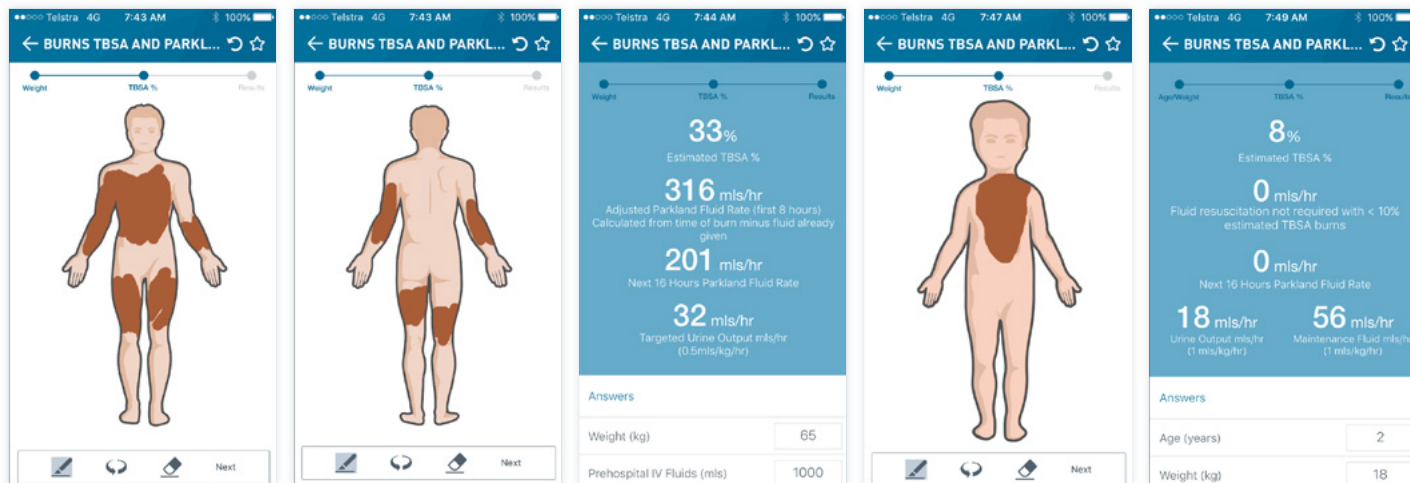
Telstra 4G 7:43 AM 100%
BURNS TBSA AND PARKL...
Weight TBSA % Results
Next

Telstra 4G 7:43 AM 100%
BURNS TBSA AND PARKL...
Weight TBSA % Results
Next

Telstra 4G 7:44 AM 100%
BURNS TBSA AND PARKL...
Weight TBSA % Results
33%
Estimated TBSA %
316 mls/hr
Adjusted Parkland Fluid Rate (first 8 hours) Calculated from time of burn minus fluid already given
201 mls/hr
Next 16 Hours Parkland Fluid Rate
32 mls/hr
Targeted Urine Output mls/hr (0.5mls/kg/hr)
Answers
| Weight (kg) | 65 |
|---|---|
| Prehospital IV Fluids (mls) | 1000 |

Telstra 4G 7:47 AM 100%
BURNS TBSA AND PARKL...
Weight TBSA % Results
Next

Telstra 4G 7:49 AM 100%
BURNS TBSA AND PARKL...
Age/Weight TBSA % Results
8%
Estimated TBSA %
0 mls/hr
Fluid resuscitation not required with < 10% estimated TBSA burns
0 mls/hr
Next 16 Hours Parkland Fluid Rate
18 mls/hr
Urine Output mls/hr (1 mls/kg/hr)
56 mls/hr
Maintenance Fluid mls/hr (1 mls/kg/hr)
Answers
| Age (years) | 2 |
|---|---|
| Weight (kg) | 18 |